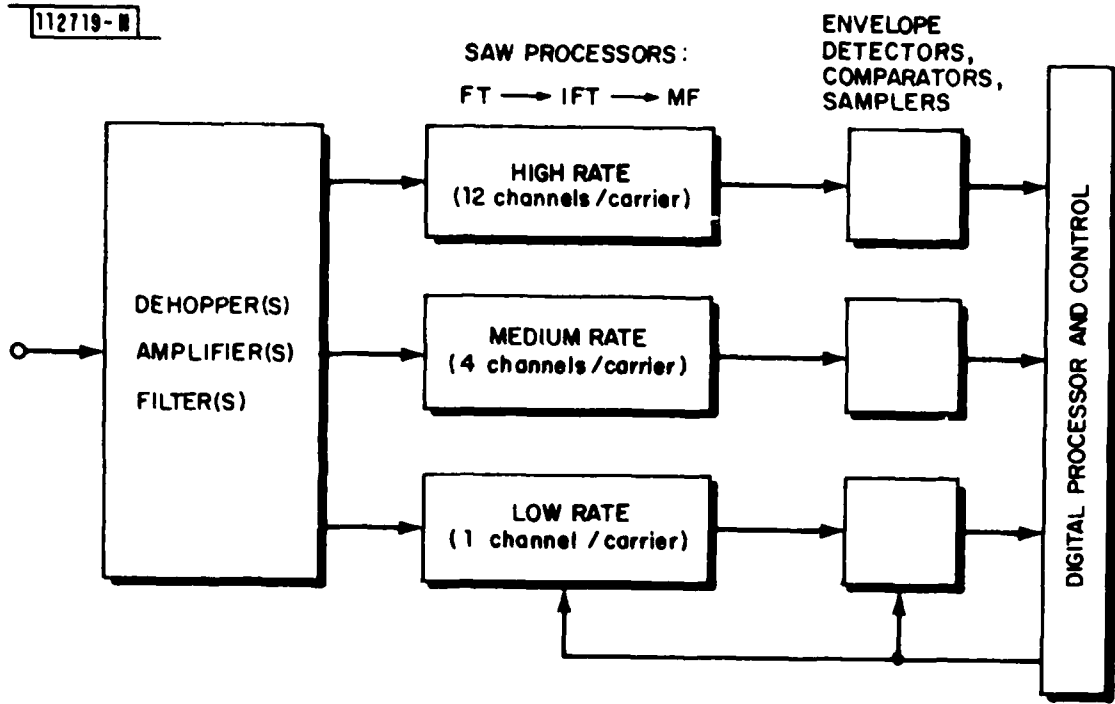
112719-N

SAW PROCESSORS:

FT → IFT → MF

ENVELOPE DETECTORS, COMPARATORS, SAMPLERS

DEHOPPER(S)
AMPLIFIER(S)
FILTER(S)

HIGH RATE
(12 channels/carrier)

MEDIUM RATE
(4 channels/carrier)

LOW RATE
(1 channel/carrier)

DIGITAL PROCESSOR AND CONTROL